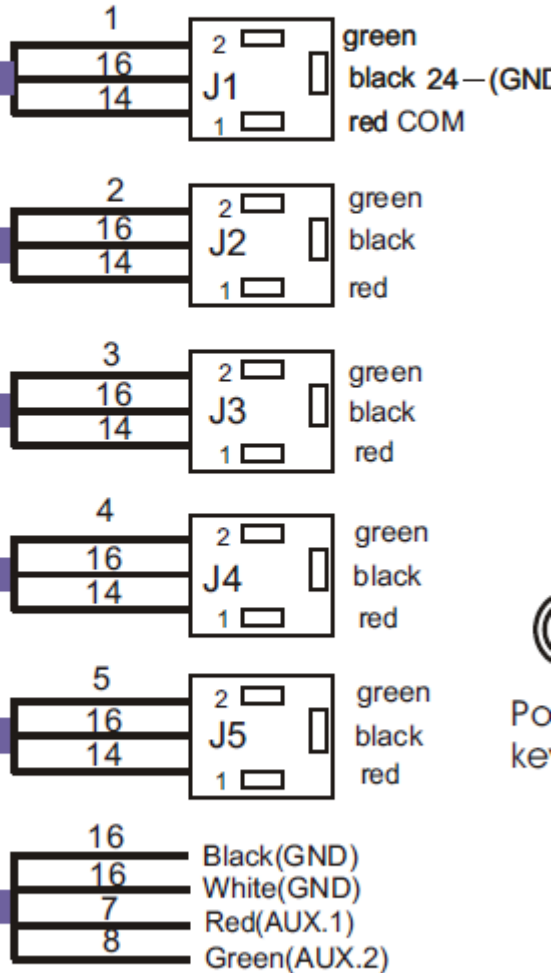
1
16
14
2
J1
1
green
black 24—(GND
red COM

2
16
14
2
J2
1
green
black
red

3
16
14
2
J3
1
green
black
red

4
16
14
2
J4
1
green
black
red

5
16
14
2
J5
1
green
black
red

Po
ke

16
16
7
8
Black(GND)
White(GND)
Red(AUX.1)
Green(AUX.2)